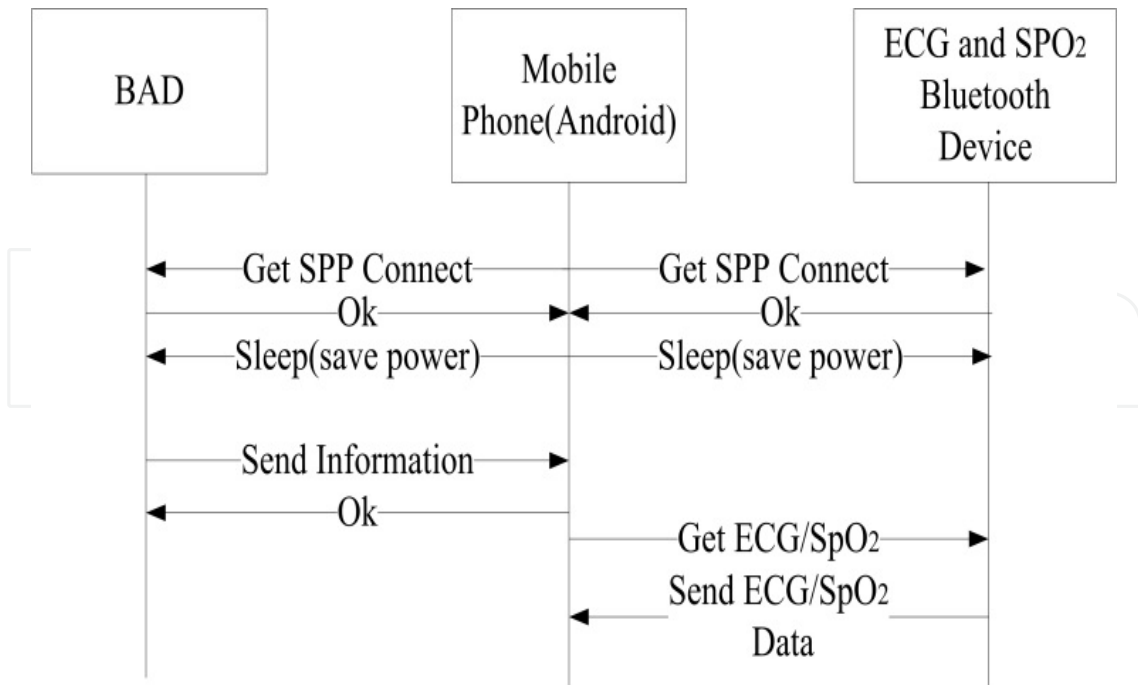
BAD

Mobile Phone(Android)

ECG and $SPO_2$ Bluetooth Device

Get SPP Connect

Get SPP Connect

Ok

Ok

Sleep(save power)

Sleep(save power)

Send Information

Ok

Get ECG/$SpO_2$

Send ECG/$SpO_2$ Data